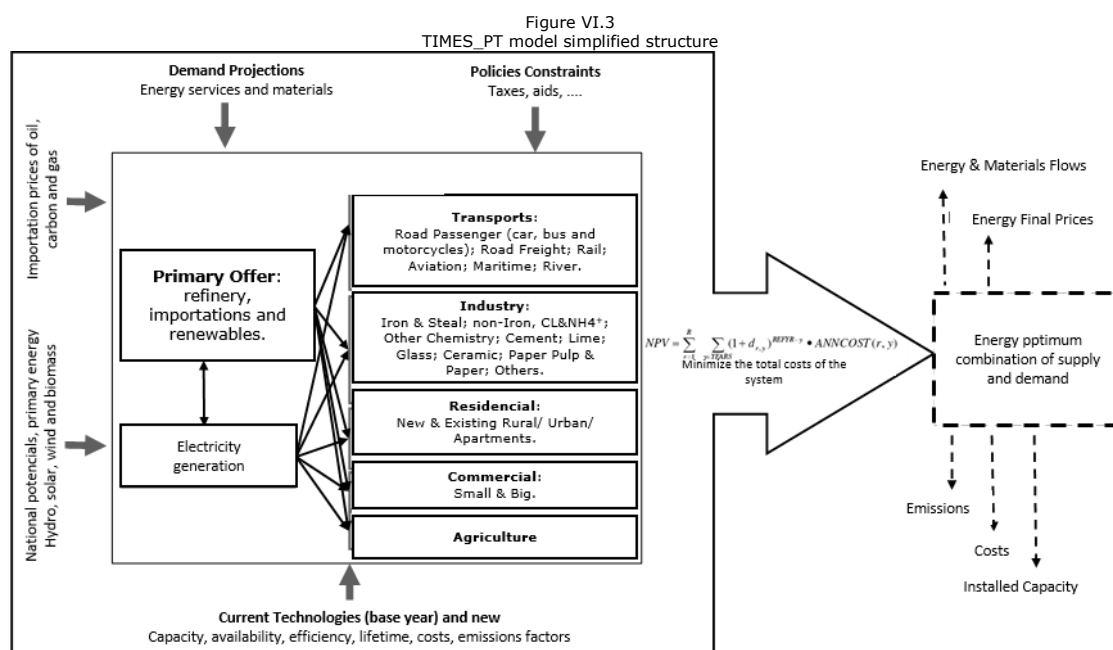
Figure VI.3
TIMES_PT model simplified structure

Demand Projections
Energy services and materials

Policies Constraints
Taxes, aids, ....

Importation prices of oil, carbon and gas

National potencials, primary energy Hydro, solar, wind and biomass

Primary Offer: refinery, importations and renewables.

Electricity generation

Transports: Road Passenger (car, bus and motorcycles); Road Freight; Rail; Aviation; Maritime; River.

Industry: Iron & Steal; non-Iron, CL&NH4+; Other Chemistry; Cement; Lime; Glass; Ceramic; Paper Pulp & Paper; Others.

Residencial: New & Existing Rural/ Urban/ Apartments.

Commercial: Small & Big.

Agriculture

$NPV = \sum_{r=1}^{R} \sum_{y \in YEARS} (1+d_{r,y})^{REFYR-y} \bullet ANNCOST(r,y)$
Minimize the total costs of the system

Energy & Materials Flows

Energy Final Prices

Energy pptimum combination of supply and demand

Emissions

Costs

Installed Capacity

Current Technologies (base year) and new
Capacity, availability, efficiency, lifetime, costs, emissions factors